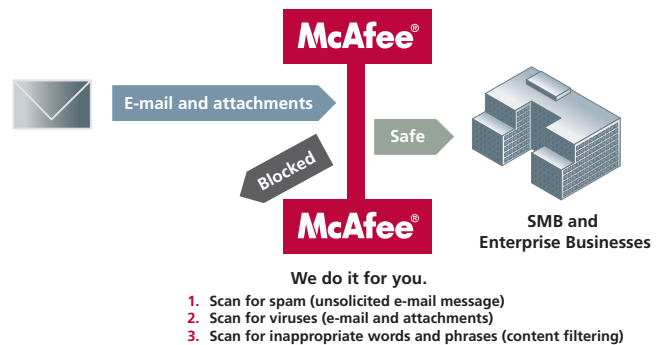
McAfee®

E-mail and attachments

Safe

Blocked

McAfee®

SMB and Enterprise Businesses

We do it for you.

1. Scan for spam (unsolicited e-mail message)
2. Scan for viruses (e-mail and attachments)
3. Scan for inappropriate words and phrases (content filtering)